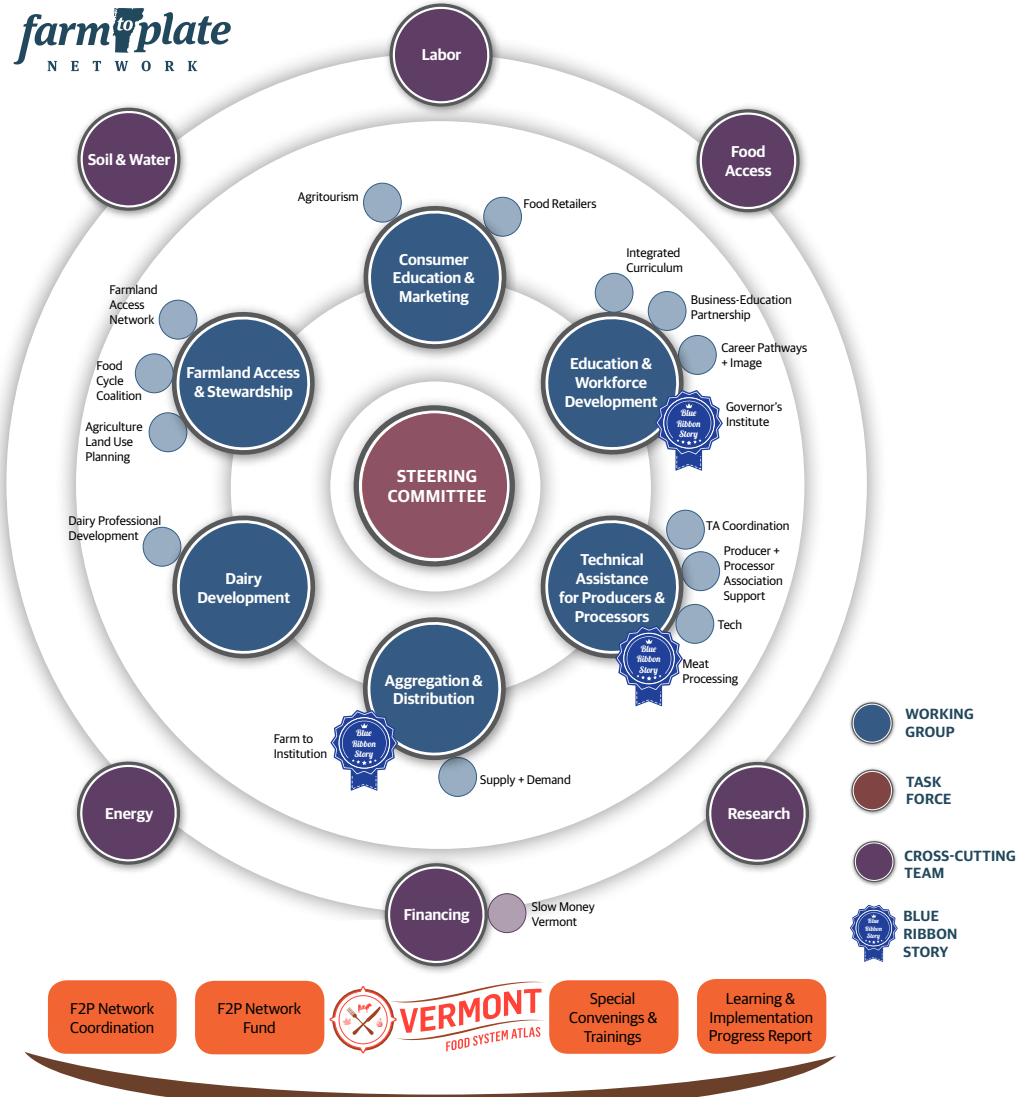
farm to plate
NETWORK

Labor

Soil & Water

Food Access

Agritourism

Food Retailers

Consumer Education & Marketing

Integrated Curriculum

Business-Education Partnership

Farmland Access Network

Career Pathways + Image

Food Cycle Coalition

Farmland Access & Stewardship

Education & Workforce Development

Blue Ribbon Story

Governor's Institute

Agriculture Land Use Planning

STEERING COMMITTEE

Dairy Professional Development

TA Coordination

Producer + Processor Association Support

Dairy Development

Technical Assistance for Producers & Processors

Tech

Blue Ribbon Story

Meat Processing

Aggregation & Distribution

Farm to Institution

Blue Ribbon Story

Supply + Demand

WORKING GROUP

TASK FORCE

Energy

Research

CROSS-CUTTING TEAM

Financing

Slow Money Vermont

Blue Ribbon Story

BLUE RIBBON STORY

F2P Network Coordination

F2P Network Fund

VERMONT FOOD SYSTEM ATLAS

Special Convenings & Trainings

Learning & Implementation Progress Report